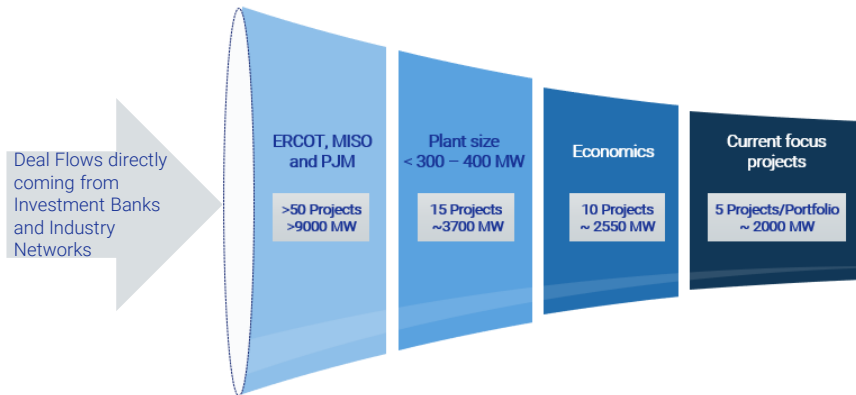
Deal Flows directly coming from Investment Banks and Industry Networks

ERCOT, MISO and PJM

>50 Projects >9000 MW

Plant size < 300 – 400 MW

15 Projects ~3700 MW

Economics

10 Projects ~ 2550 MW

Current focus projects

5 Projects/Portfolio ~ 2000 MW